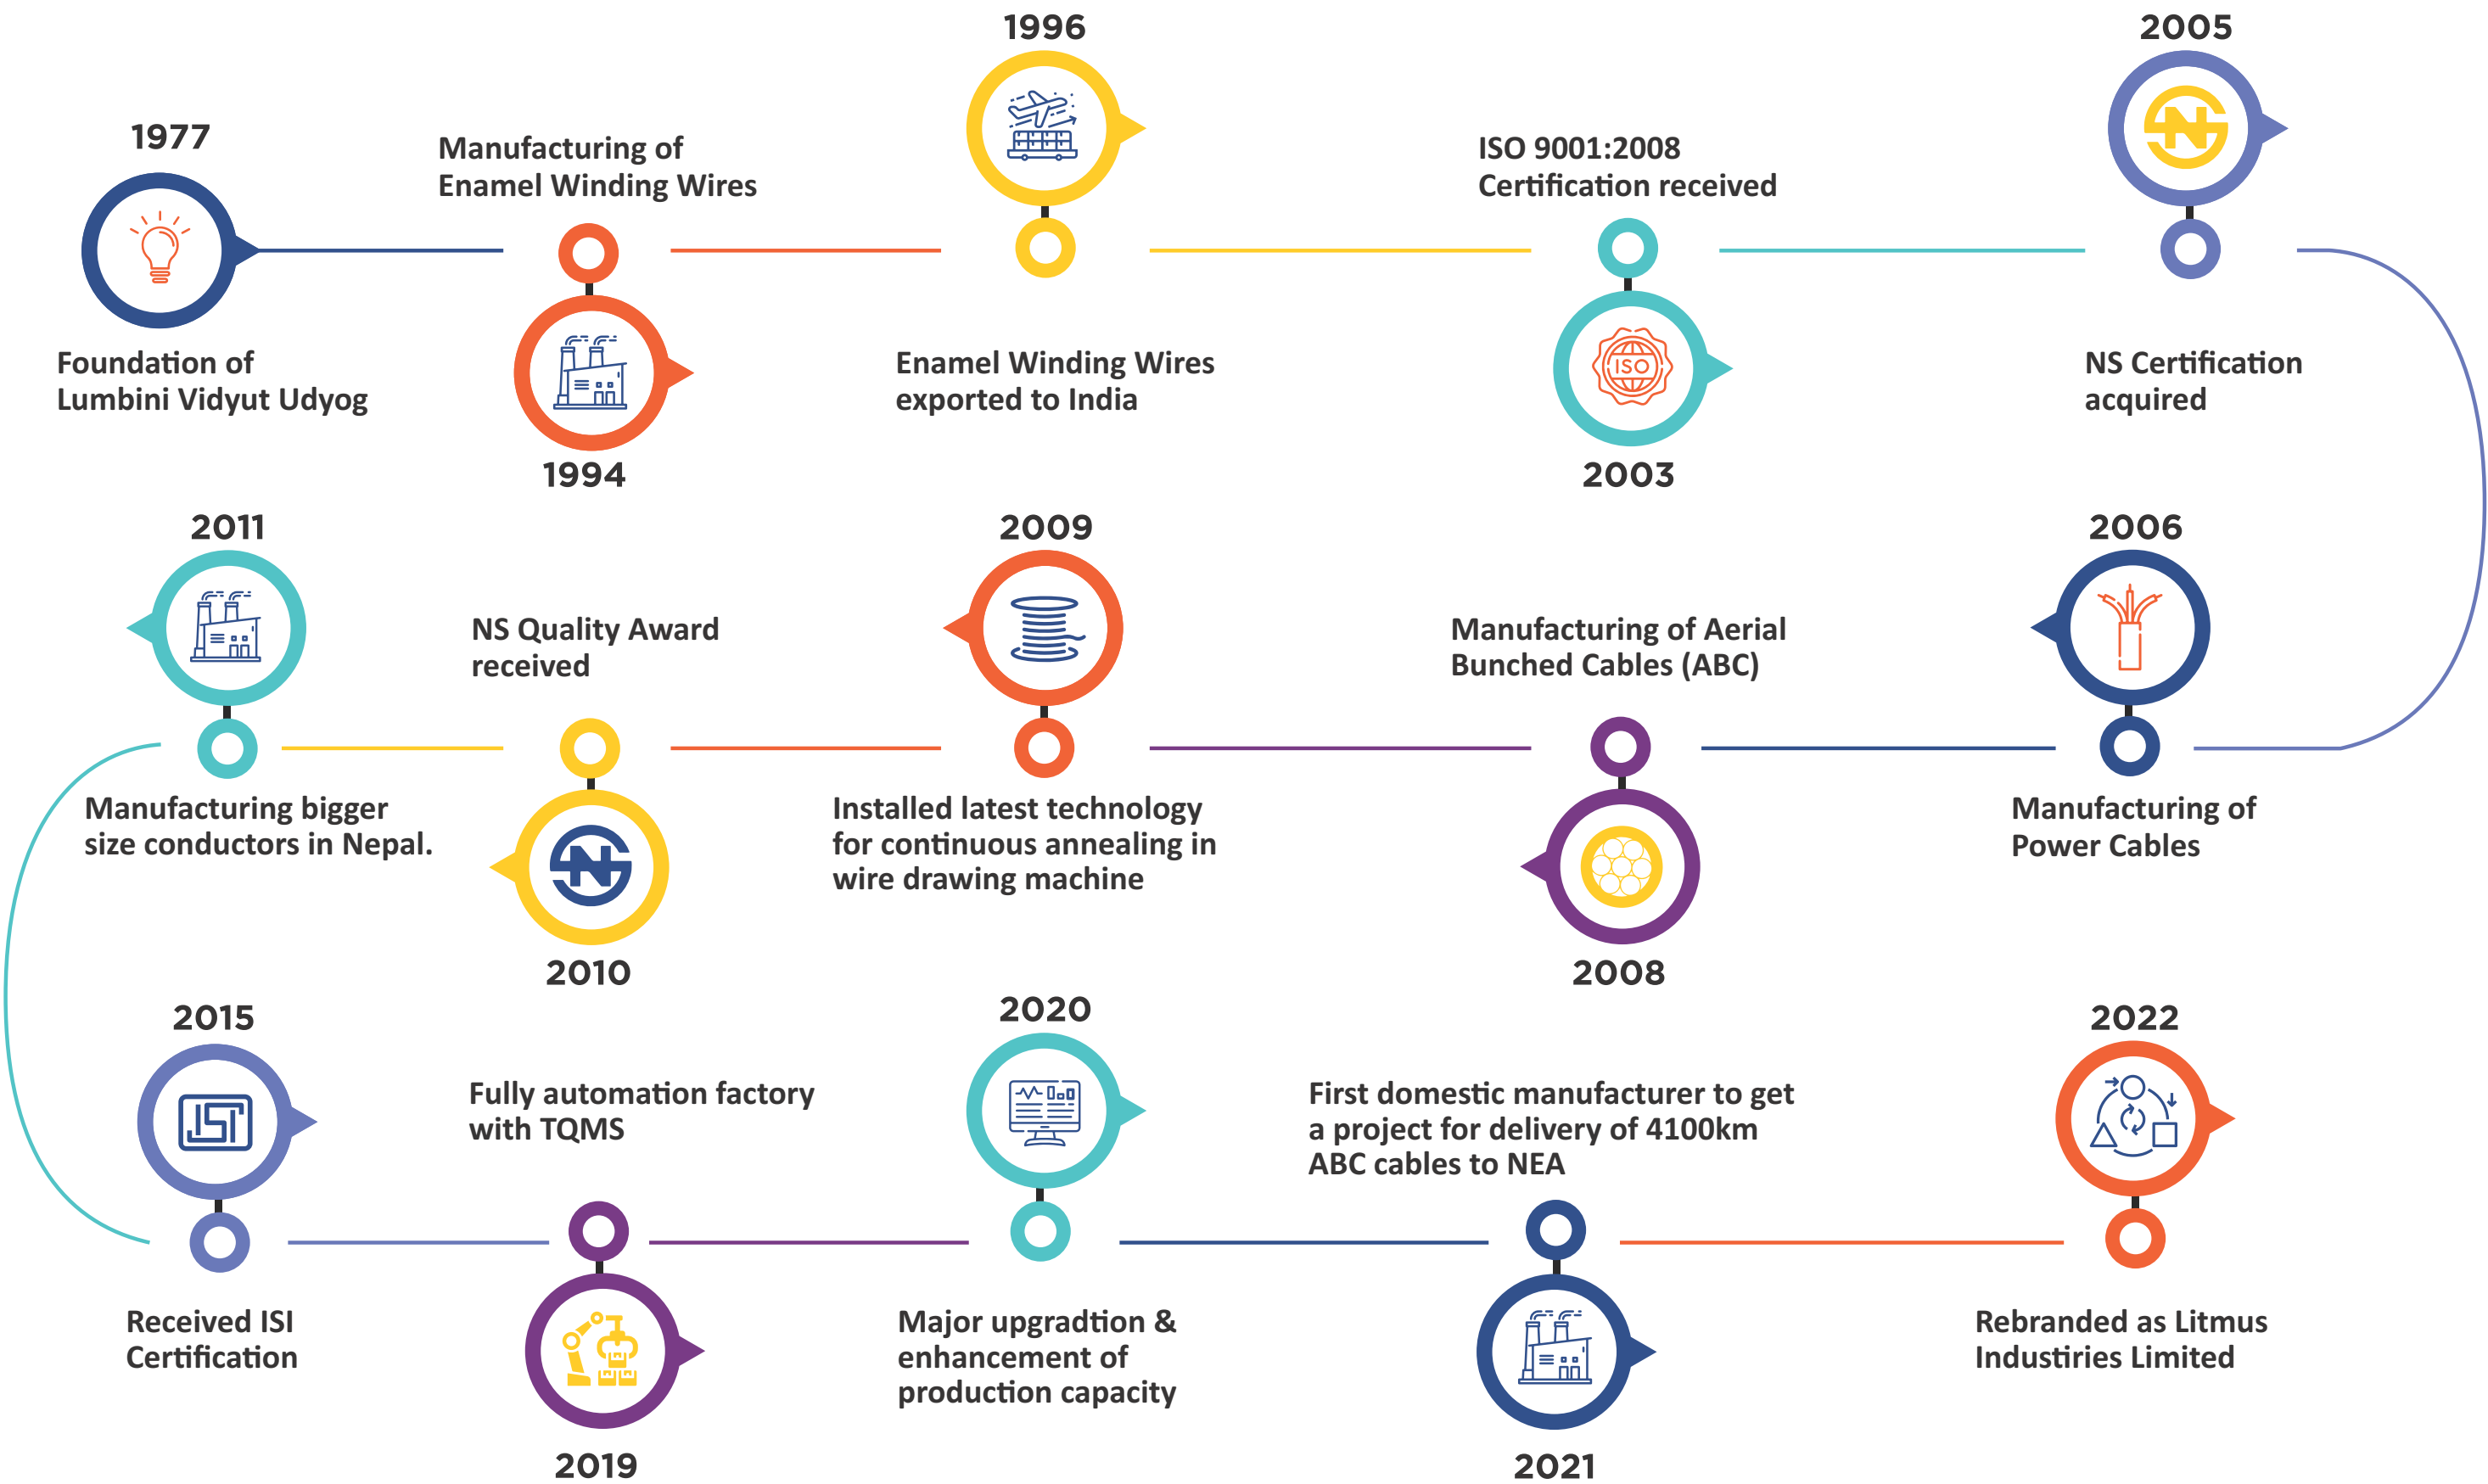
1977

Foundation of Lumbini Vidyut Udyog

Manufacturing of Enamel Winding Wires

1994

1996

Enamel Winding Wires exported to India

ISO 9001:2008 Certification received

ISO

2003

2005

NS Certification acquired

2006

Manufacturing of Power Cables

Manufacturing of Aerial Bunched Cables (ABC)

2008

2009

Installed latest technology for continuous annealing in wire drawing machine

NS Quality Award received

2010

2011

Manufacturing bigger size conductors in Nepal.

2015

ISI

Received ISI Certification

Fully automation factory with TQMS

2019

2020

Major upgradtion & enhancement of production capacity

First domestic manufacturer to get a project for delivery of 4100km ABC cables to NEA

2021

2022

Rebranded as Litmus Industiries Limited